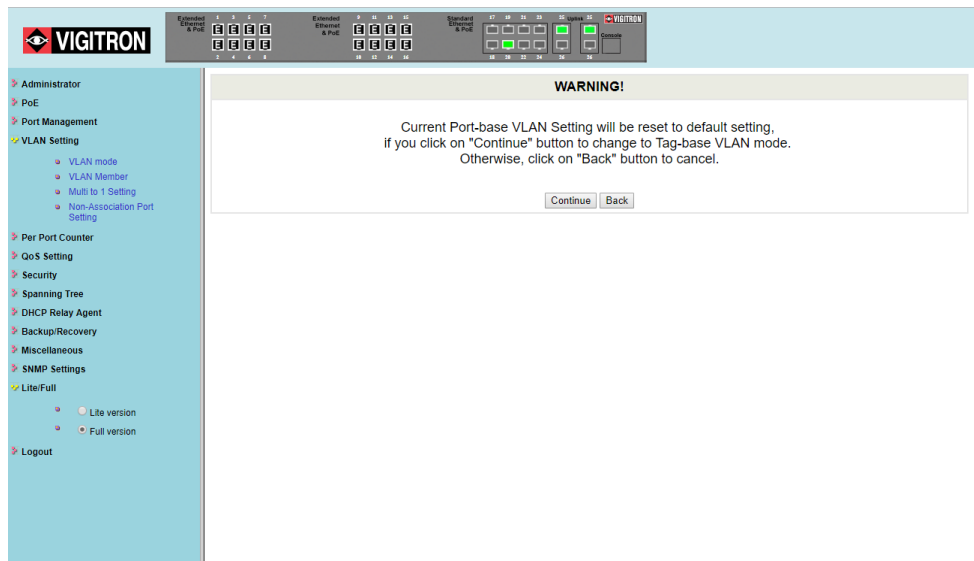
VIGITRON

Extended Ethernet & PoE
1 3 5 7
E E E E
E E E E
2 4 6 8

Extended Ethernet & PoE
9 11 13 15
E E E E
E E E E
10 12 14 16

Standard Ethernet & PoE
17 19 21 23
18 20 22 24

25 Uplink 26
25 26
VIGITRON
Console

Administrator
PoE
Port Management
VLAN Setting
VLAN mode
VLAN Member
Multi to 1 Setting
Non-Association Port Setting
Per Port Counter
QoS Setting
Security
Spanning Tree
DHCP Relay Agent
Backup/Recovery
Miscellaneous
SNMP Settings
Lite/Full
Lite version
Full version
Logout

WARNING!

Current Port-base VLAN Setting will be reset to default setting, if you click on "Continue" button to change to Tag-base VLAN mode. Otherwise, click on "Back" button to cancel.

Continue Back